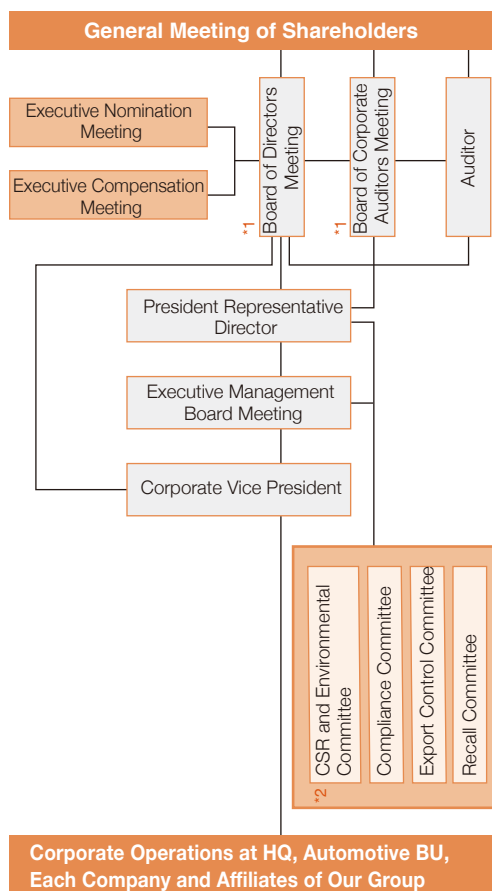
General Meeting of Shareholders

Executive Nomination Meeting

Executive Compensation Meeting

*1 Board of Directors Meeting

*1 Board of Corporate Auditors Meeting

Auditor

President Representative Director

Executive Management Board Meeting

Corporate Vice President

CSR and Environmental Committee

Compliance Committee

Export Control Committee

Recall Committee

*2

Corporate Operations at HQ, Automotive BU, Each Company and Affiliates of Our Group